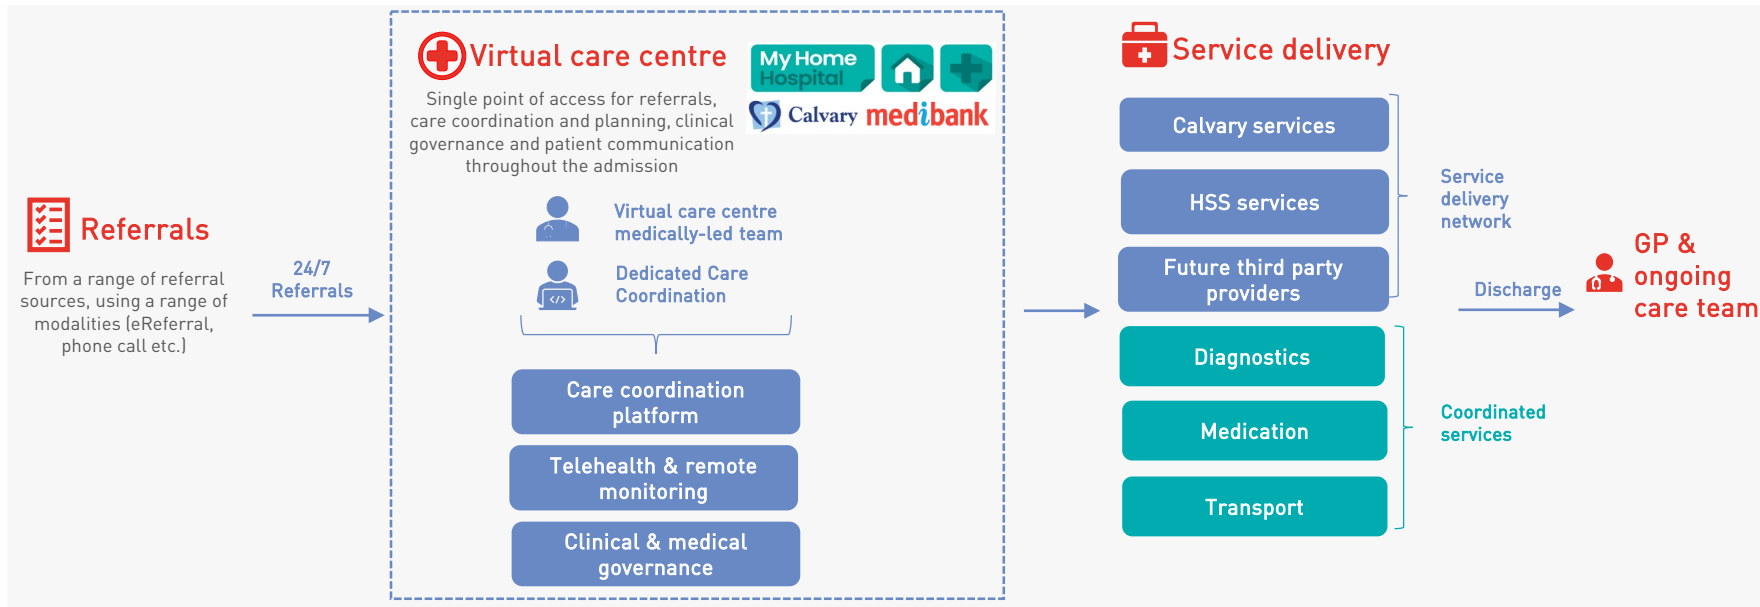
Referrals

From a range of referral sources, using a range of modalities (eReferral, phone call etc.)

24/7 Referrals

Virtual care centre

My Home Hospital

Calvary medibank

Single point of access for referrals, care coordination and planning, clinical governance and patient communication throughout the admission

Virtual care centre medically-led team

Dedicated Care Coordination

Care coordination platform

Telehealth & remote monitoring

Clinical & medical governance

Service delivery

Calvary services

HSS services

Future third party providers

Service delivery network

Diagnostics

Medication

Transport

Coordinated services

Discharge

GP & ongoing care team